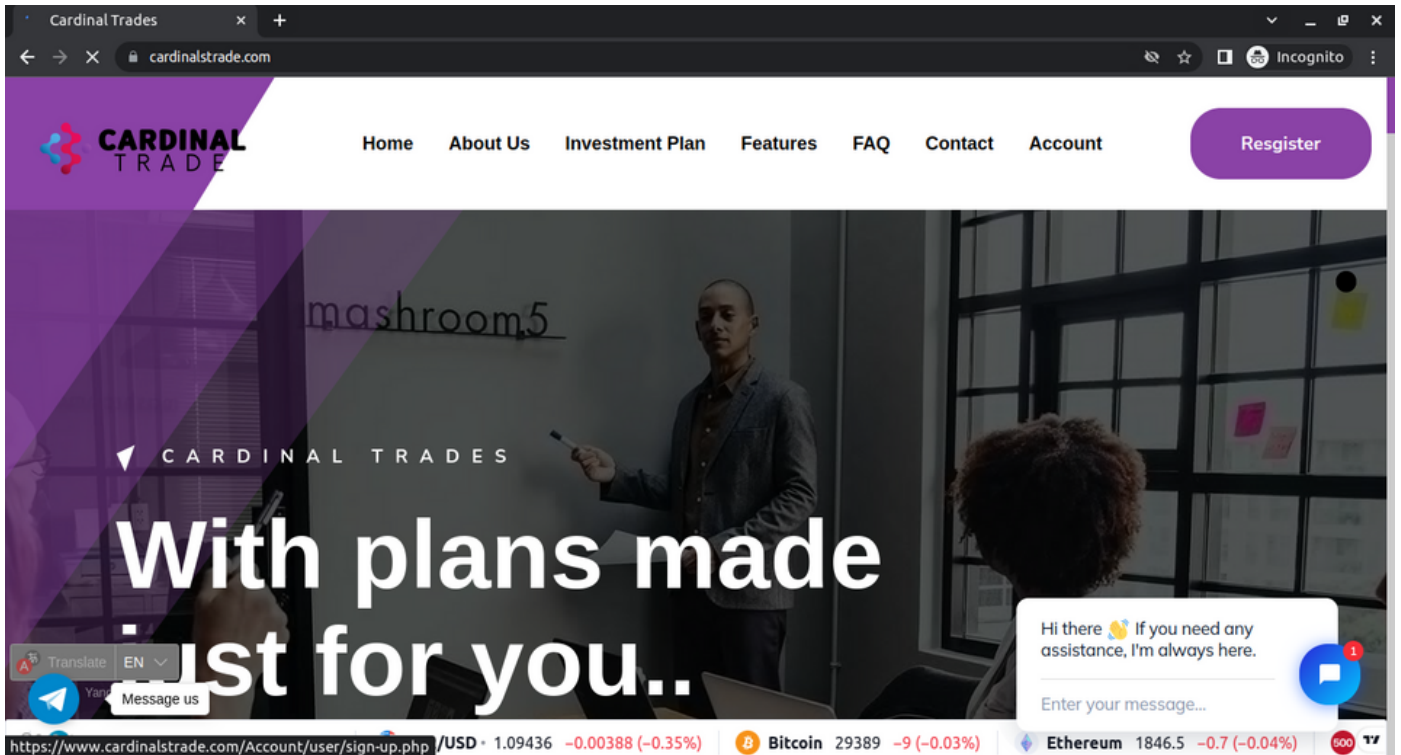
Cardinal Trades

cardinalstrade.com

Incognito

CARDINAL TRADE

Home About Us Investment Plan Features FAQ Contact Account

Resgister

mashroom5

CARDINAL TRADES

With plans made just for you..

Translate EN

Yand

Message us

Hi there 👋 If you need any assistance, I'm always here.

Enter your message...

1

https://www.cardinalstrade.com/Account/user/sign-up.php /USD 1.09436 −0.00388 (−0.35%) Bitcoin 29389 −9 (−0.03%) Ethereum 1846.5 −0.7 (−0.04%) 500